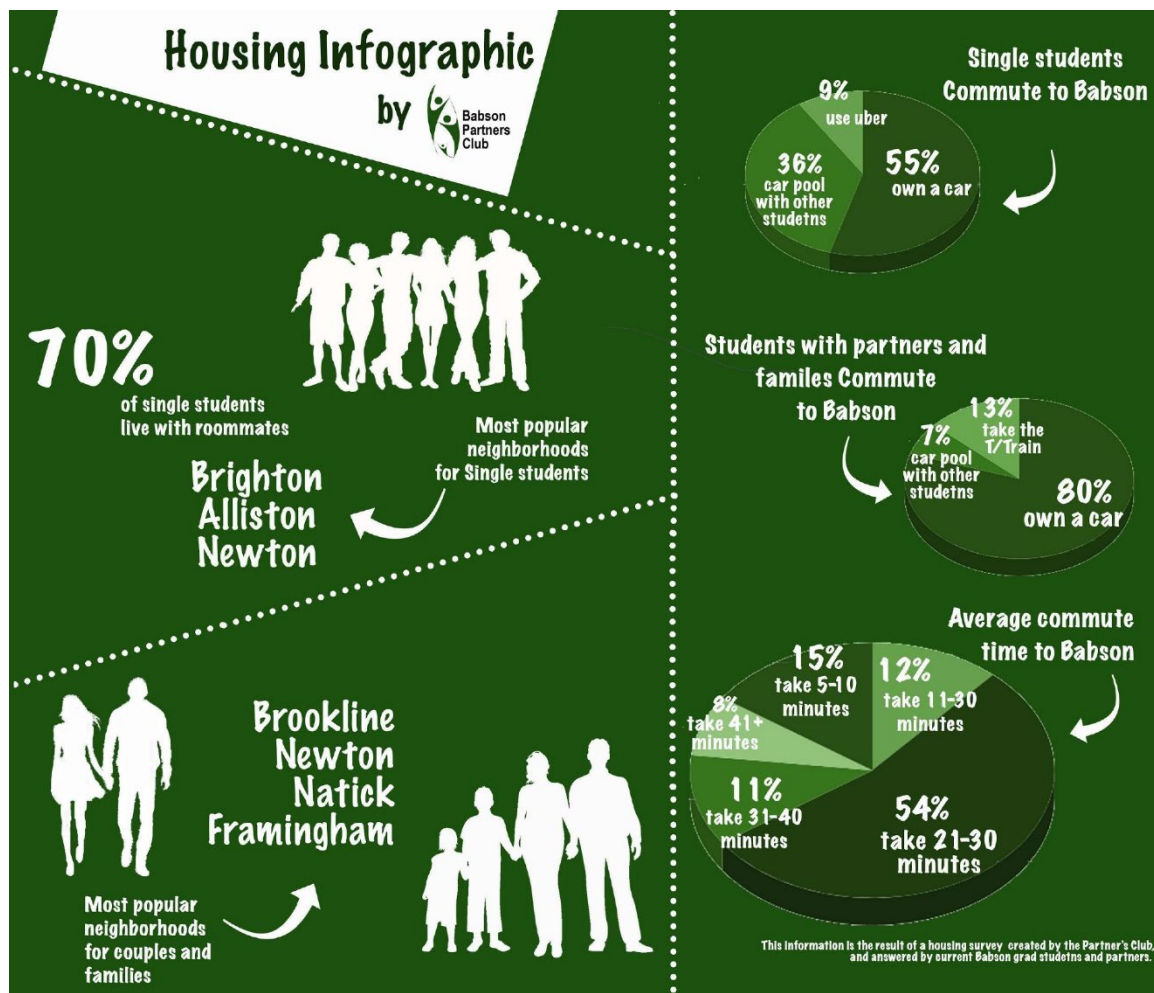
Housing Infographic

by Babson Partners Club

70%
of single students live with roommates

Most popular neighborhoods for Single students

Brighton
Alliston
Newton

Brookline
Newton
Natick
Framingham

Most popular neighborhoods for couples and families

Single students Commute to Babson

9%
use uber

36%
car pool with other studetns

55%
own a car

Students with partners and familes Commute to Babson

13%
take the T/Train

7%
car pool with other studetns

80%
own a car

Average commute time to Babson

15%
take 5-10 minutes

12%
take 11-30 minutes

8%
take 41+ minutes

11%
take 31-40 minutes

54%
take 21-30 minutes

This information is the result of a housing survey created by the Partner's Club, and answered by current Babson grad studetns and partners.